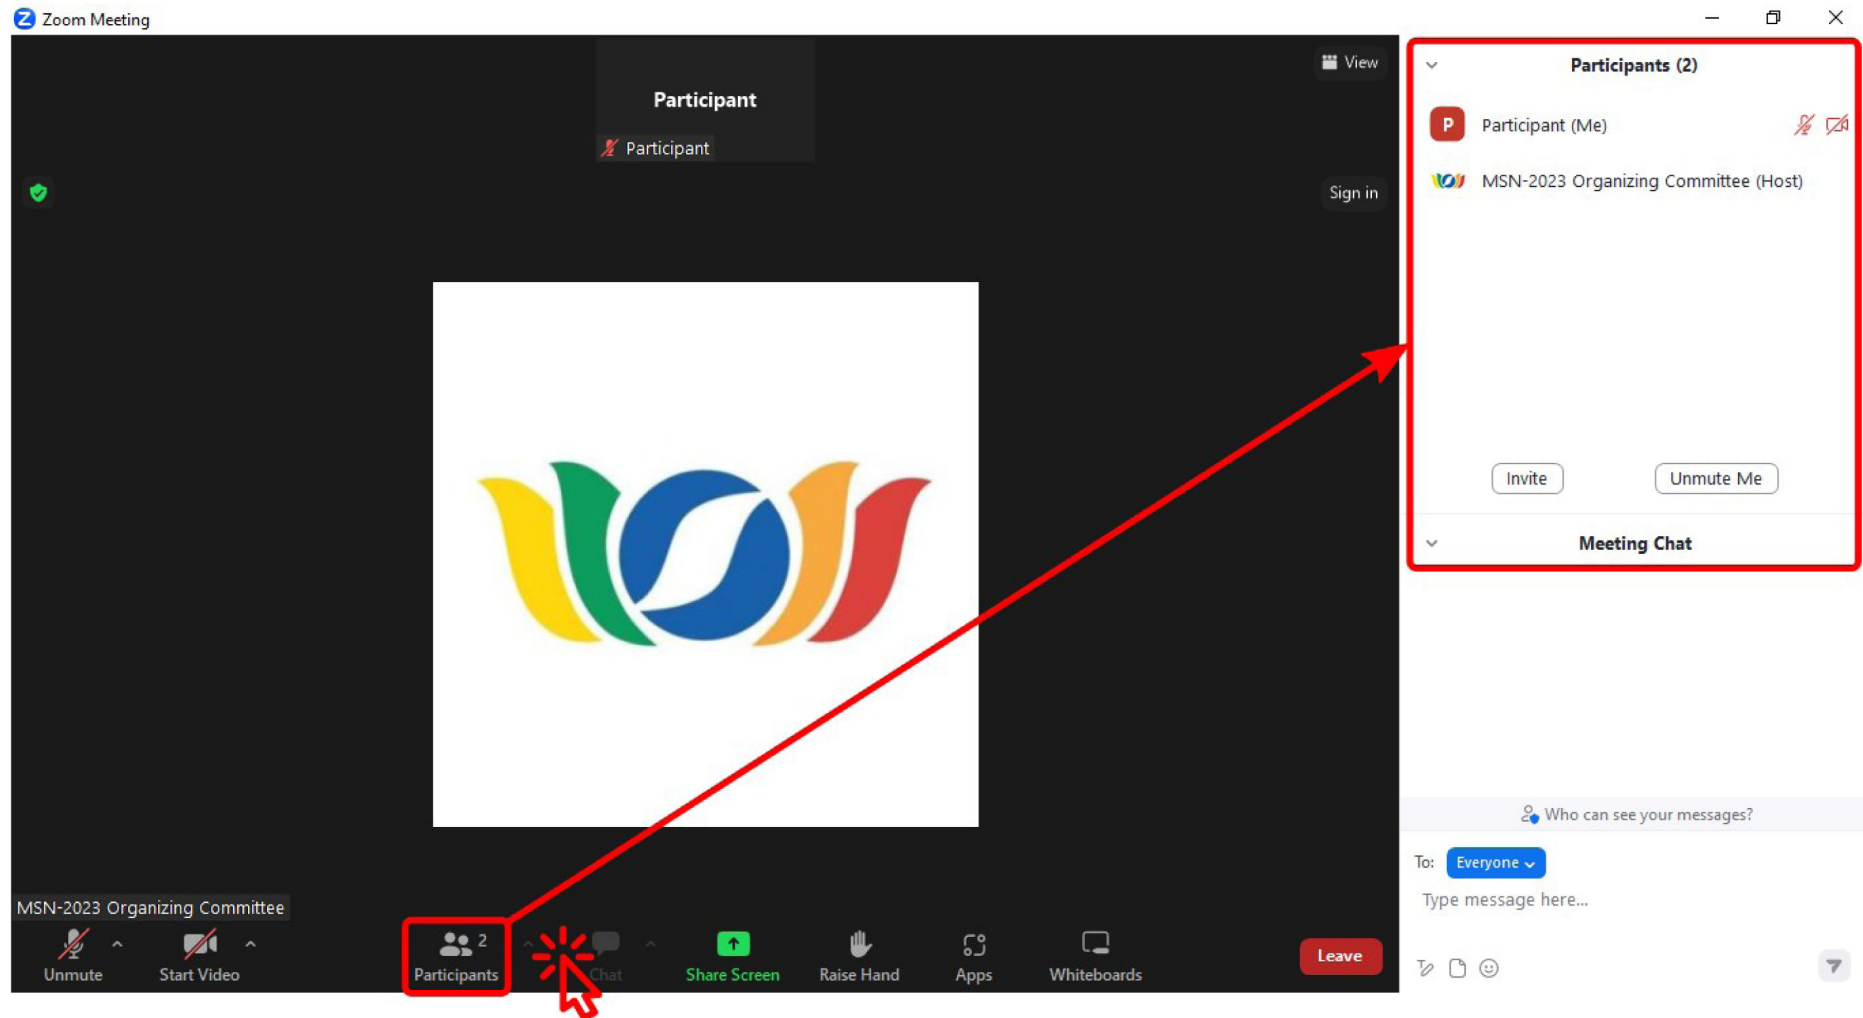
Zoom Meeting

Participant

Participant

View

Sign in

MSN-2023 Organizing Committee

Unmute

Start Video

2

Participants

Chat

Share Screen

Raise Hand

Apps

Whiteboards

Leave

Participants (2)

P

Participant (Me)

MSN-2023 Organizing Committee (Host)

Invite

Unmute Me

Meeting Chat

Who can see your messages?

To: Everyone

Type message here...